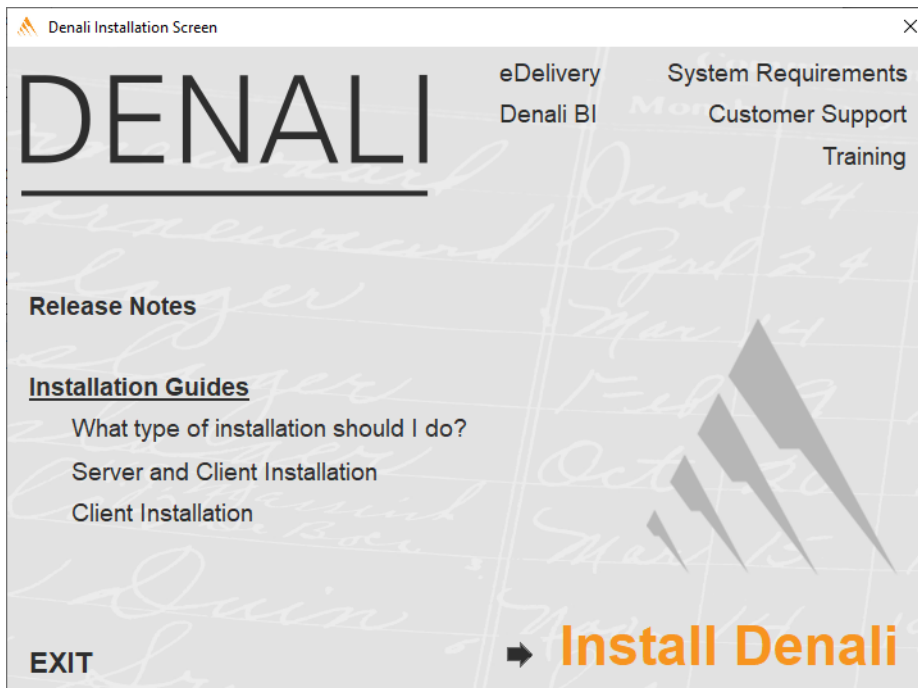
Denali Installation Screen

DENALI

eDelivery
Denali BI

System Requirements
Customer Support
Training

Release Notes

Installation Guides
What type of installation should I do?
Server and Client Installation
Client Installation

EXIT

Install Denali